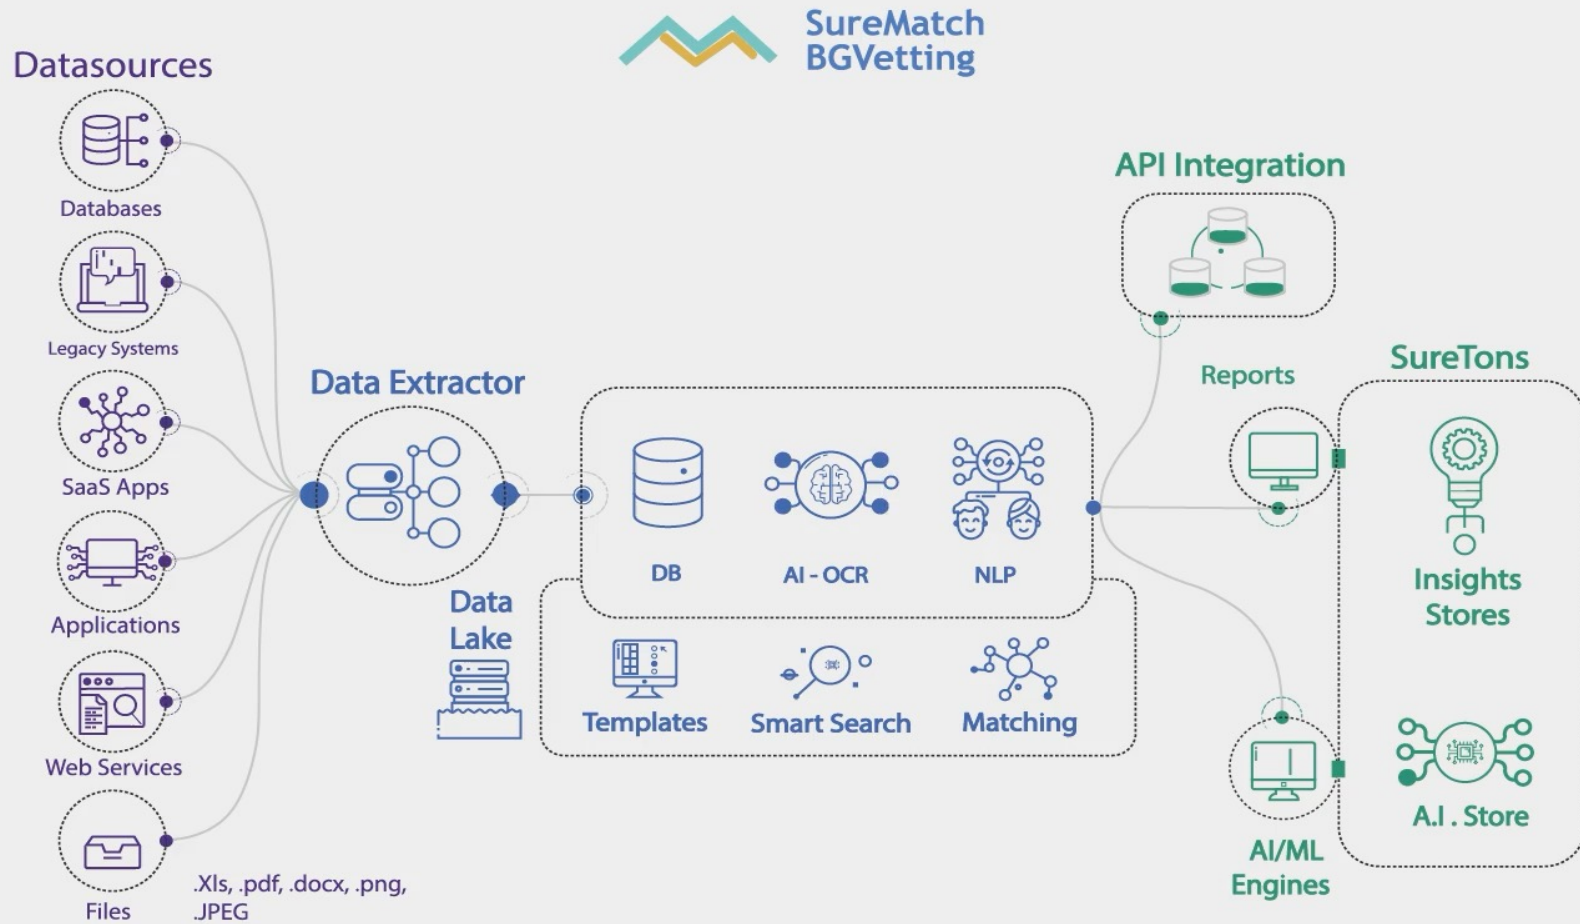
SureMatch
BGVetting

Datasources

Databases

Legacy Systems

SaaS Apps

Applications

Web Services

Files

.Xls, .pdf, .docx, .png, .JPEG

Data Extractor

Data Lake

DB

AI - OCR

NLP

Templates

Smart Search

Matching

API Integration

Reports

AI/ML Engines

SureTons

Insights Stores

A.I . Store